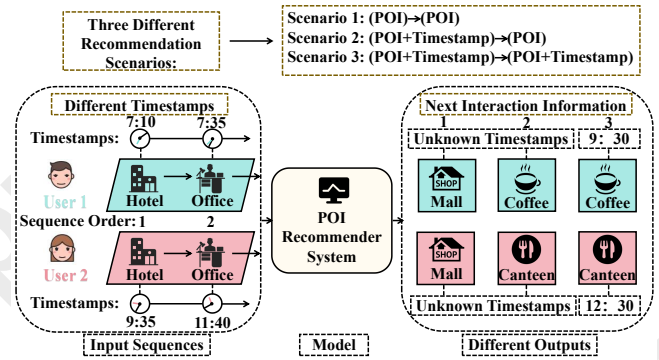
Three Different Recommendation Scenarios:

Scenario 1: (POI)→(POI)
Scenario 2: (POI+Timestamp)→(POI)
Scenario 3: (POI+Timestamp)→(POI+Timestamp)

Different Timestamps

Timestamps: 7:10 7:35

User 1 Hotel Office

Sequence Order: 1 2

User 2 Hotel Office

Timestamps: 9:35 11:40

Input Sequences

POI Recommender System

Model

Next Interaction Information

1 2 3

Unknown Timestamps 9: 30

SHOP Mall Coffee Coffee

SHOP Mall Canteen Canteen

Unknown Timestamps 12: 30

Different Outputs